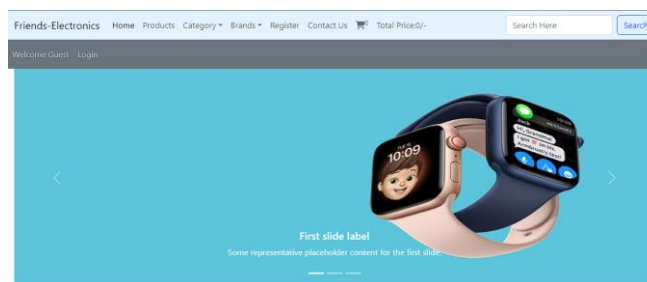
Friends-Electronics Home Products Category ▾ Brands ▾ Register Contact Us 0 Total Price:0/- Search Here Search

Welcome Guest Login

10:09

First slide label

Some representative placeholder content for the first slide.